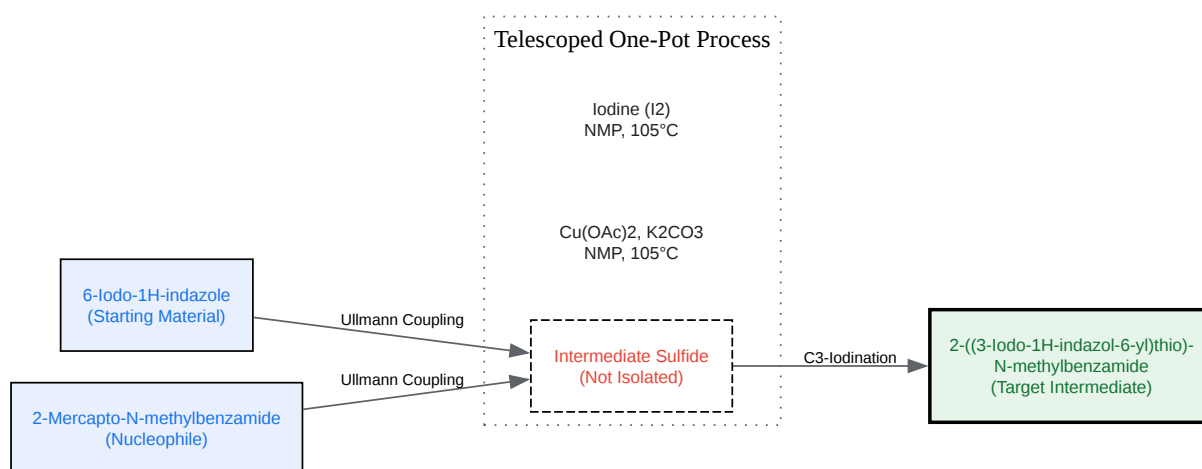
Telescoped One-Pot Process

Iodine (I2)
NMP, 105°C

Cu(OAc)2, K2CO3
NMP, 105°C

6-Iodo-1H-indazole
(Starting Material)

Ullmann Coupling

Ullmann Coupling

Intermediate Sulfide
(Not Isolated)

C3-Iodination

2-((3-Iodo-1H-indazol-6-yl)thio)-
N-methylbenzamide
(Target Intermediate)

2-Mercapto-N-methylbenzamide
(Nucleophile)